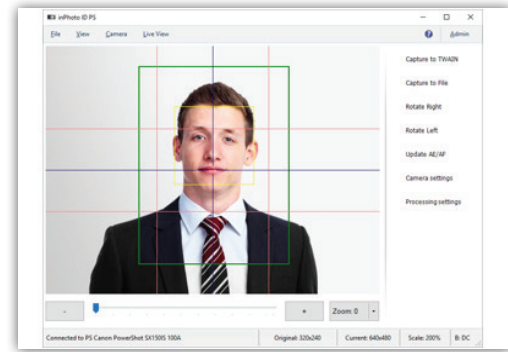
inPhoto ID PS

File View Camera Live View

Admin

Capture to TWAIN

Capture to File

Rotate Right

Rotate Left

Update AE/AF

Camera settings

Processing settings

-

+

Zoom 0

Connected to PS Canon PowerShot SX150IS 100A

Original: 320x240

Current: 640x480

Scale: 200%

B: DC